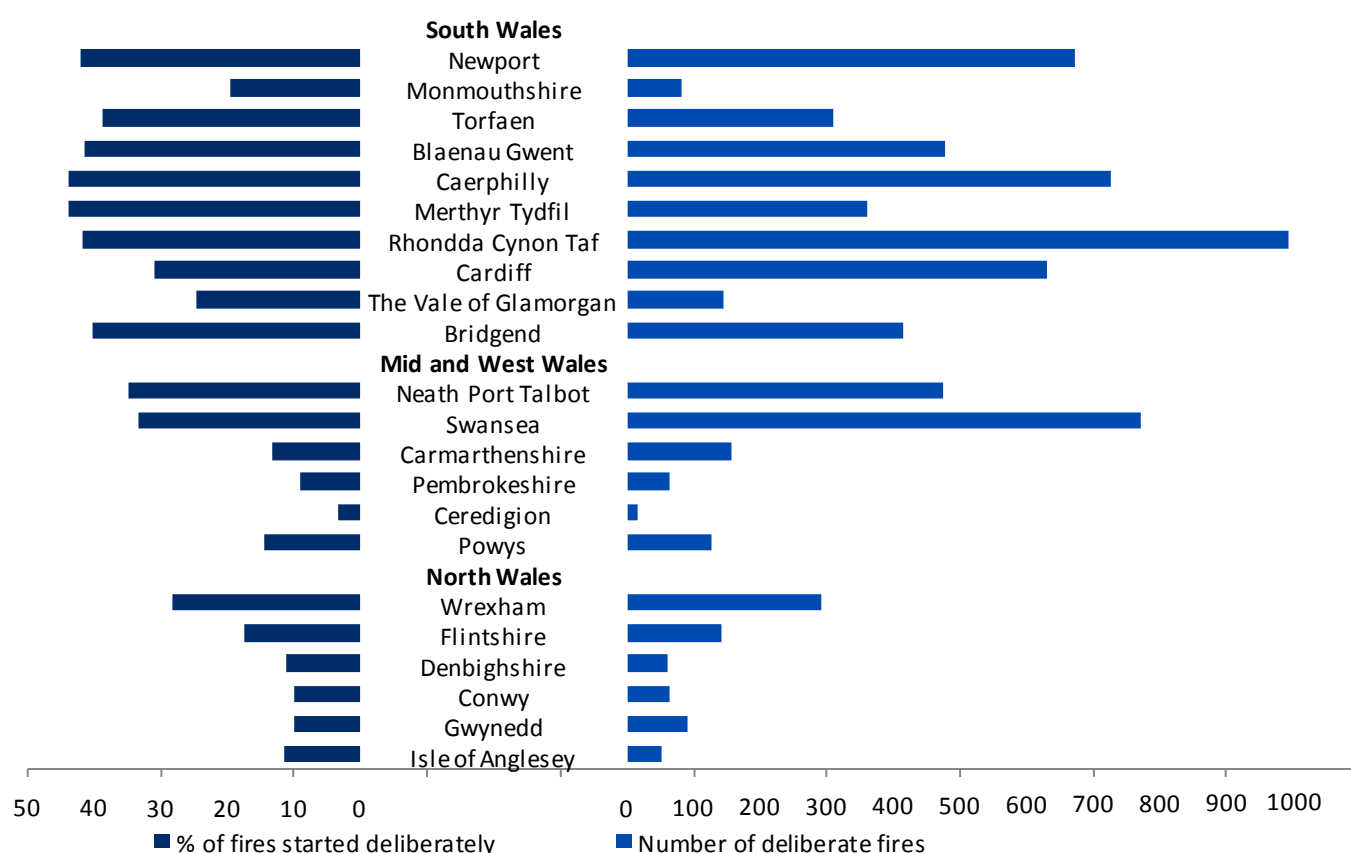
South Wales
Newport
Monmouthshire
Torfaen
Blaenau Gwent
Caerphilly
Merthyr Tydfil
Rhondda Cynon Taf
Cardiff
The Vale of Glamorgan
Bridgend
Mid and West Wales
Neath Port Talbot
Swansea
Carmarthenshire
Pembrokeshire
Ceredigion
Powys
North Wales
Wrexham
Flintshire
Denbighshire
Conwy
Gwynedd
Isle of Anglesey

50 40 30 20 10 0

0 100 200 300 400 500 600 700 800 900 1000

% of fires started deliberately
Number of deliberate fires